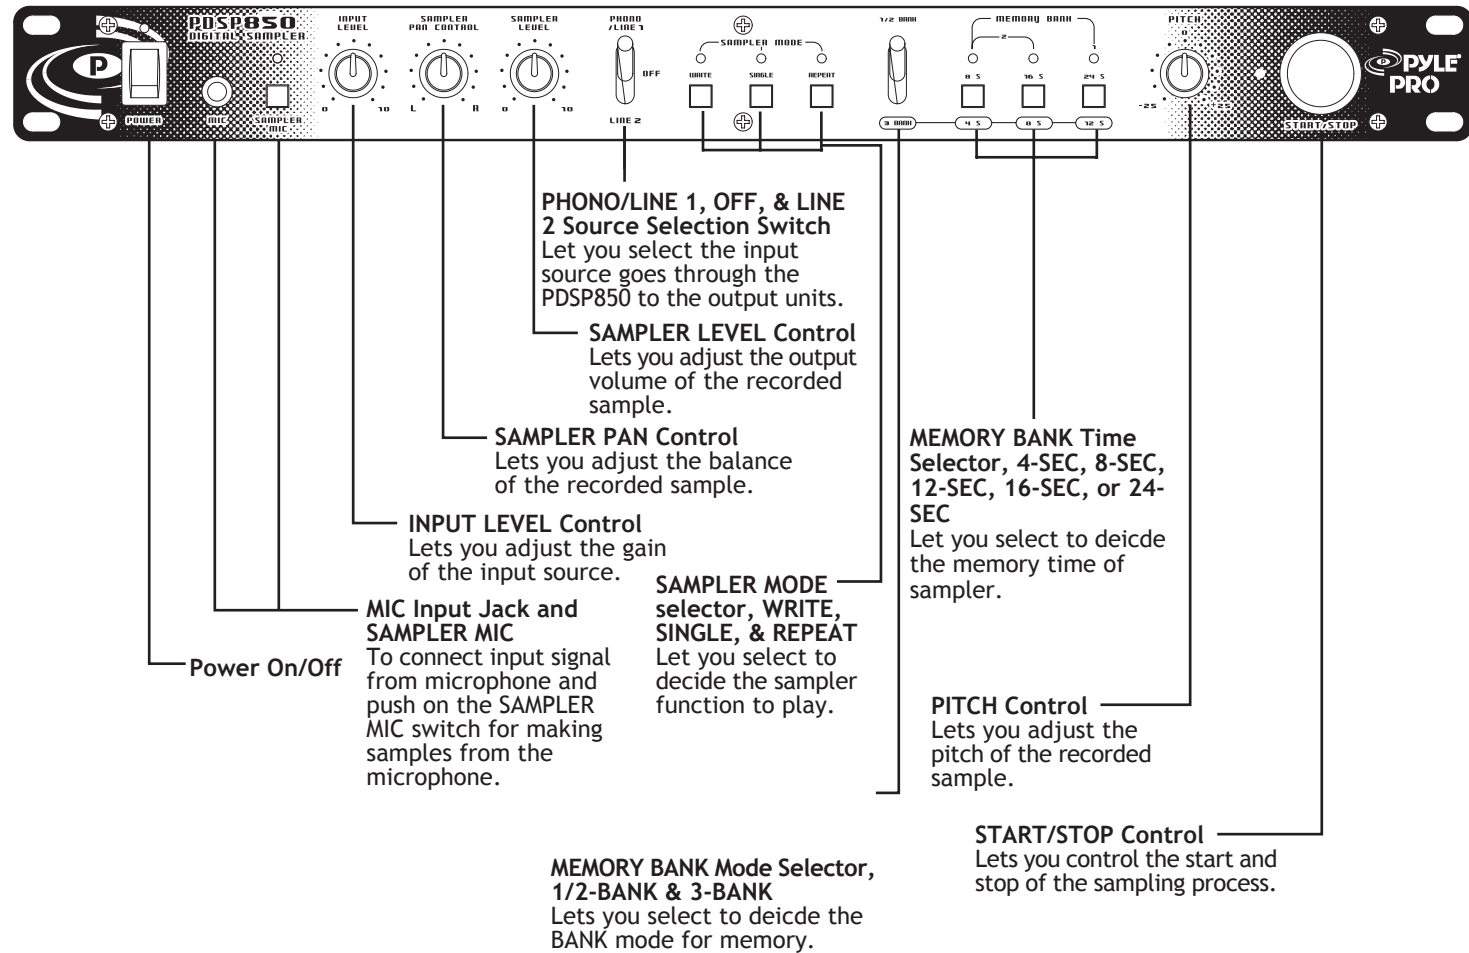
PDSP850
DIGITAL SAMPLER

POWER

MIC

SAMPLER MIC

INPUT LEVEL
0 10

SAMPLER PAN CONTROL
L R

SAMPLER LEVEL
0 10

PHONO /LINE 1
OFF
LINE 2

SAMPLER MODE
WRITE SINGLE REPEAT

1/2 BANK
3 BANK

MEMORY BANK
2 1
8 S 16 S 24 S
4 S 8 S 12 S

PITCH
0
-25 +25

START/STOP

PYLE PRO

PHONO/LINE 1, OFF, & LINE 2 Source Selection Switch
Let you select the input source goes through the PDSP850 to the output units.

SAMPLER LEVEL Control
Lets you adjust the output volume of the recorded sample.

SAMPLER PAN Control
Lets you adjust the balance of the recorded sample.

INPUT LEVEL Control
Lets you adjust the gain of the input source.

MIC Input Jack and SAMPLER MIC
To connect input signal from microphone and push on the SAMPLER MIC switch for making samples from the microphone.

Power On/Off

SAMPLER MODE selector, WRITE, SINGLE, & REPEAT
Let you select to decide the sampler function to play.

MEMORY BANK Time Selector, 4-SEC, 8-SEC, 12-SEC, 16-SEC, or 24-SEC
Let you select to deicde the memory time of sampler.

PITCH Control
Lets you adjust the pitch of the recorded sample.

START/STOP Control
Lets you control the start and stop of the sampling process.

MEMORY BANK Mode Selector, 1/2-BANK & 3-BANK
Lets you select to deicde the BANK mode for memory.